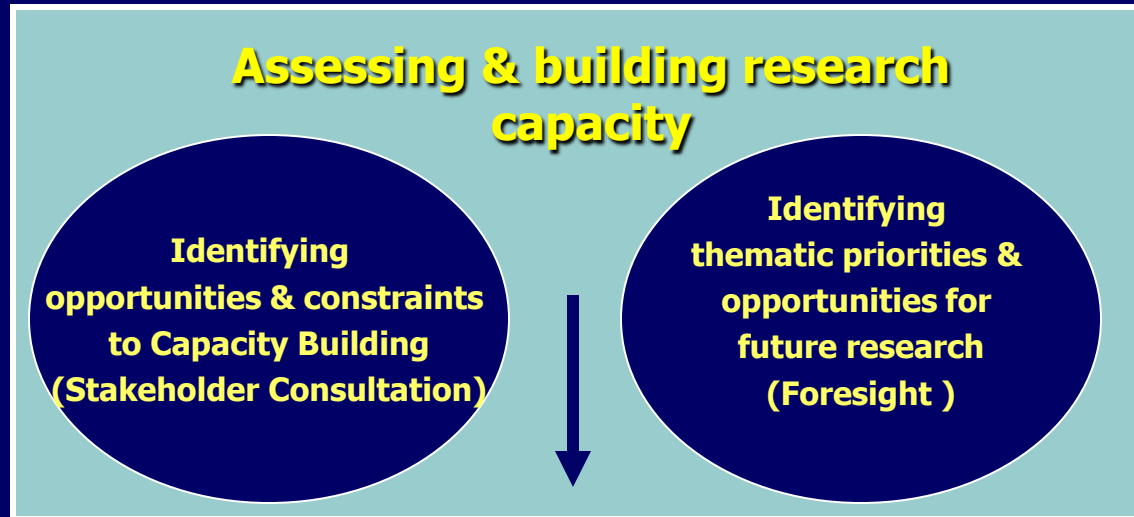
Assessing & building research capacity

Identifying opportunities & constraints to Capacity Building (Stakeholder Consultation)

Identifying thematic priorities & opportunities for future research (Foresight )